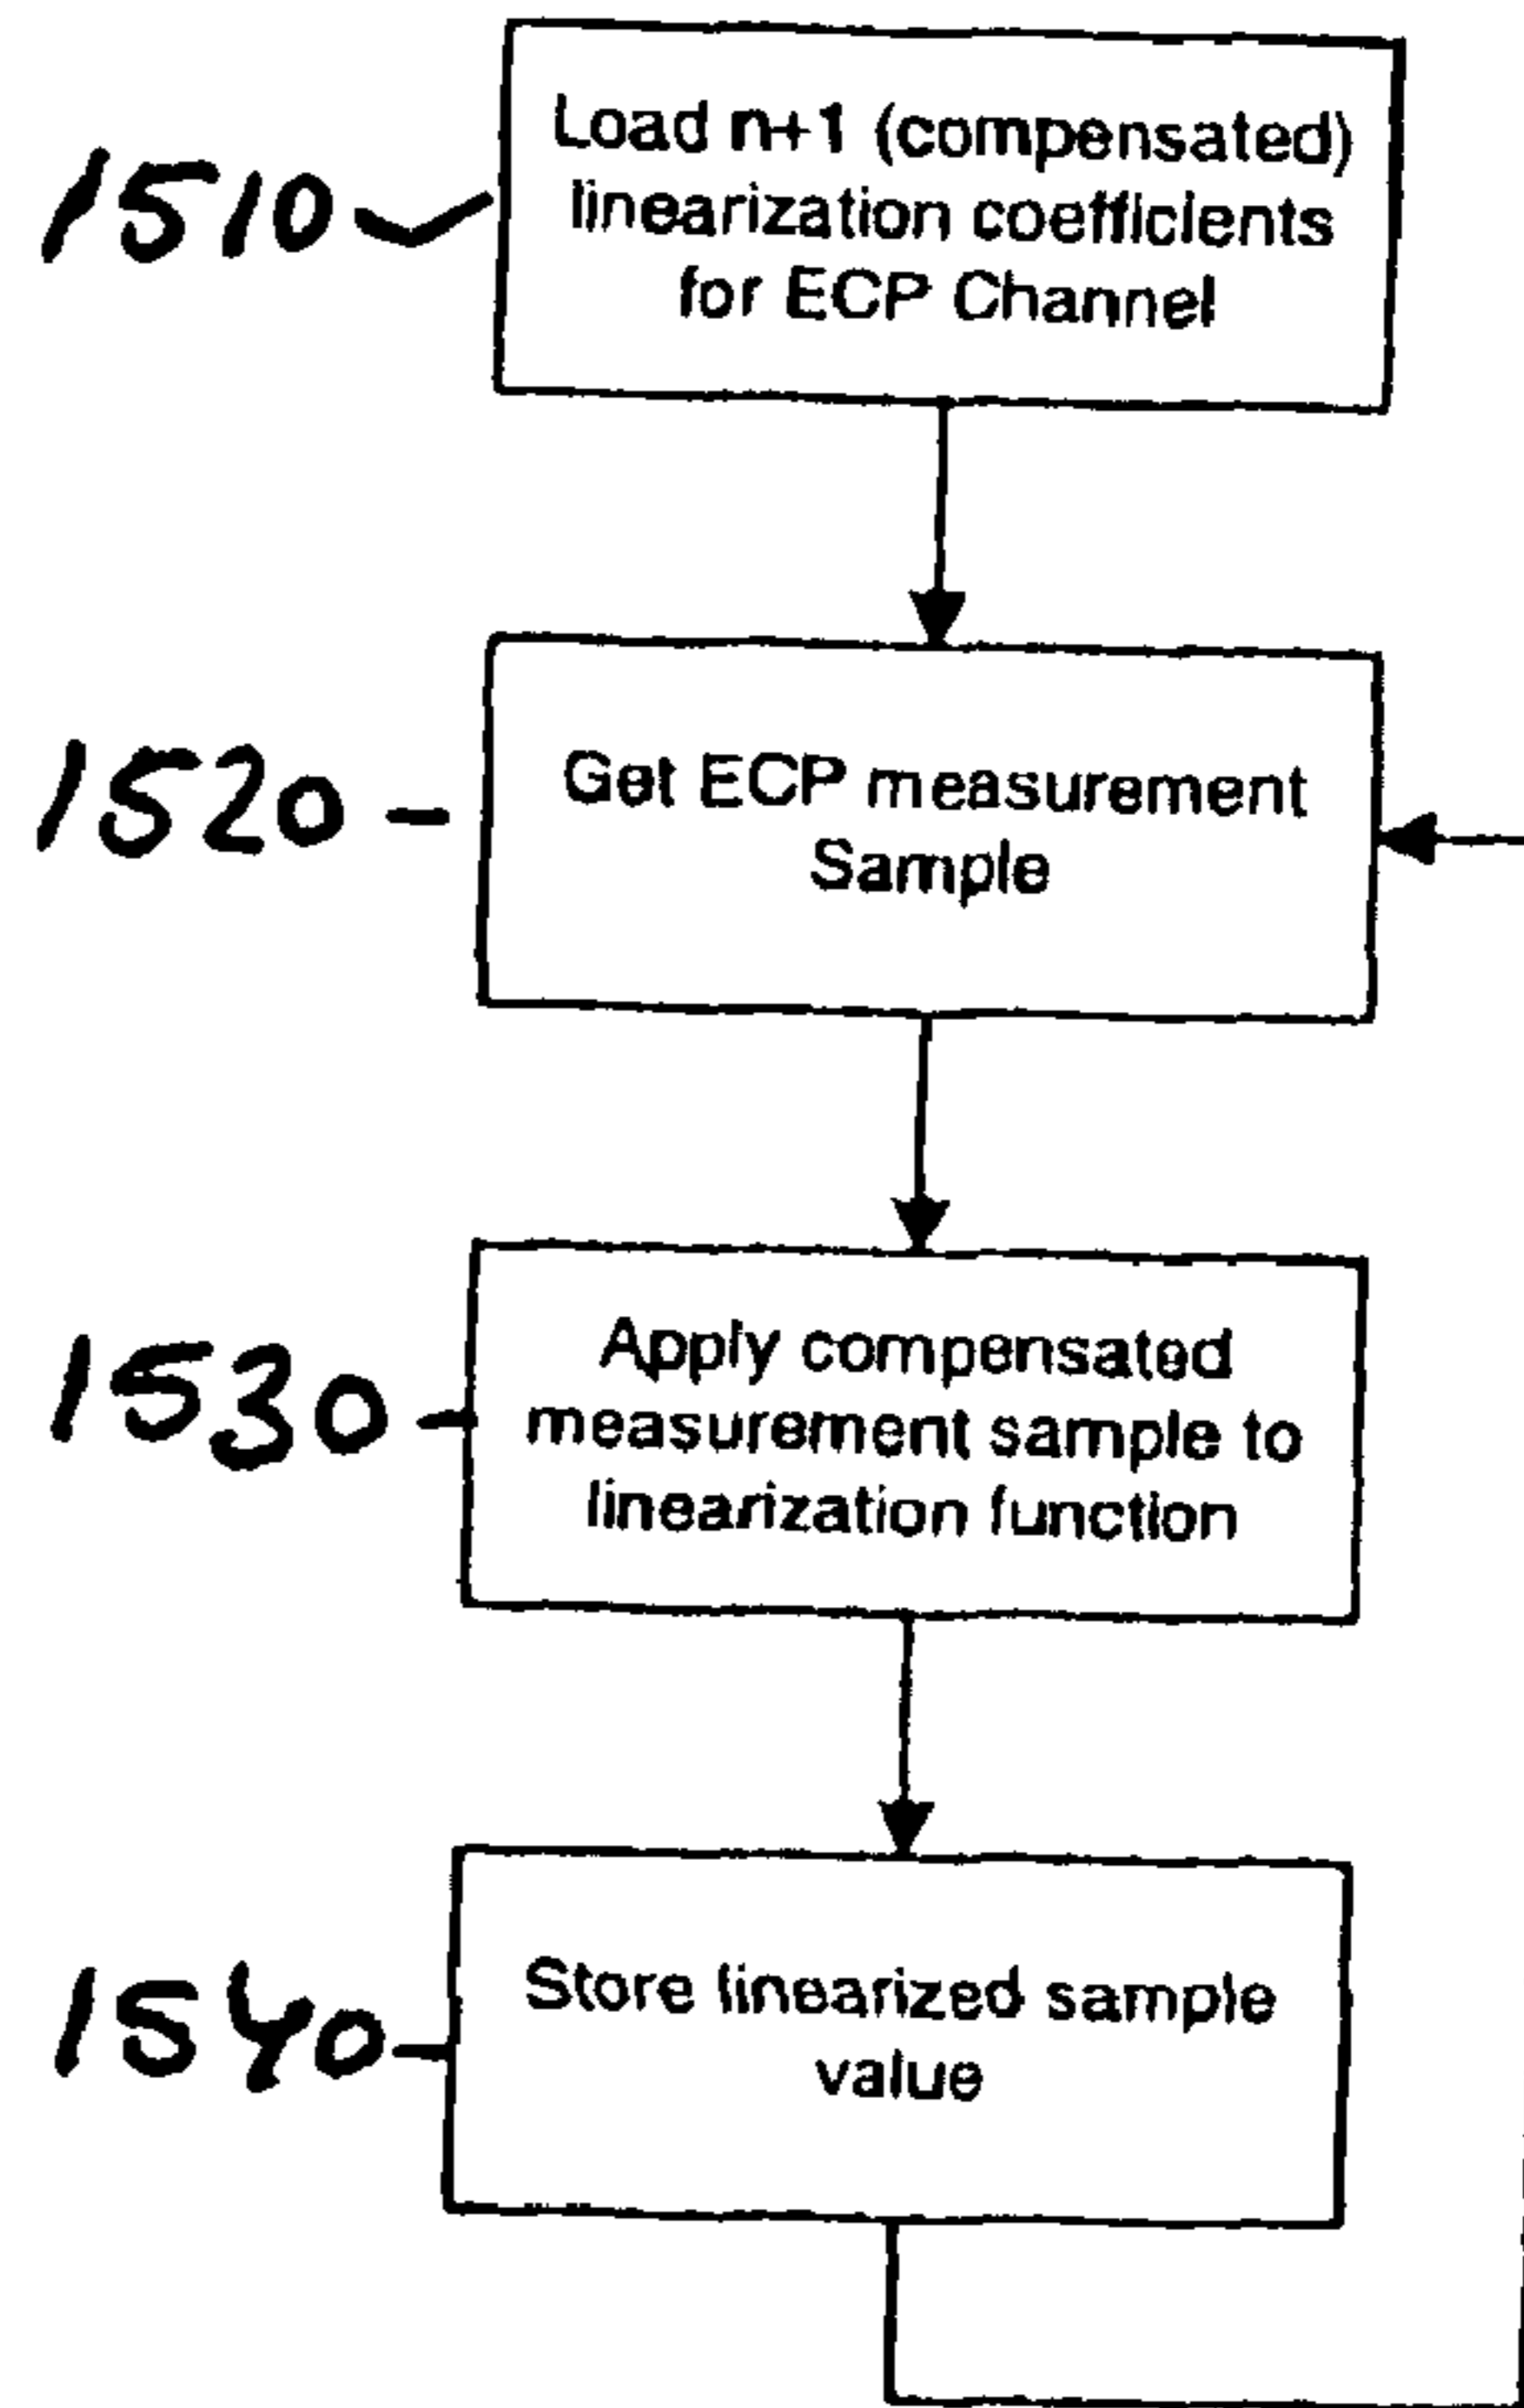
1510

Load n+1 (compensated) linearization coefficients for ECP Channel

1520

Get ECP measurement Sample

1530

Apply compensated measurement sample to linearization function

1540

Store linearized sample value